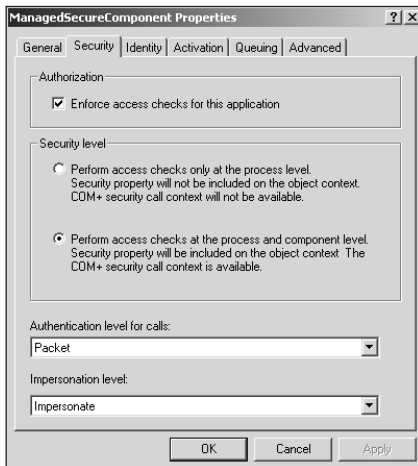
ManagedSecureComponent Properties ? X

General Security Identity Activation Queuing Advanced

Authorization

Enforce access checks for this application

Security level

Perform access checks only at the process level. Security property will not be included on the object context. COM+ security call context will not be available.

Perform access checks at the process and component level. Security property will be included on the object context The COM+ security call context is available.

Authentication level for calls:

Packet

Impersonation level:

Impersonate

OK Cancel Apply